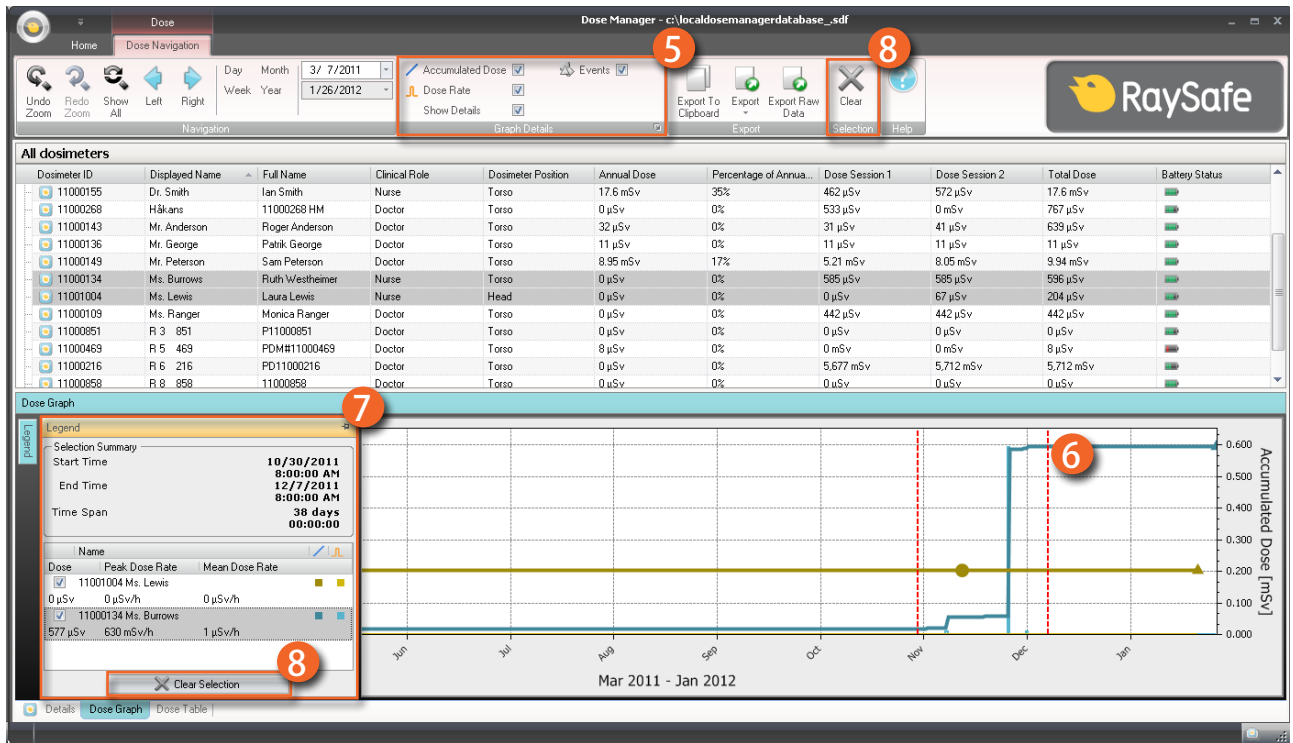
Dose

Dose Manager - c:\localdosemanagerdatabase_.sdf

Home | Dose Navigation

Undo Zoom | Redo Zoom | Show All | Left | Right | Day | Month | Week | Year | 3/ 7/2011 | 1/26/2012

Navigation

Accumulated Dose | Events | Dose Rate | Show Details

Graph Details

5

Export To Clipboard | Export | Export Raw Data

Export

8

Clear

Selection | Help

RaySafe

All dosimeters

| Dosimeter ID | Displayed Name | Full Name | Clinical Role | Dosimeter Position | Annual Dose | Percentage of Annua... | Dose Session 1 | Dose Session 2 | Total Dose | Battery Status |
|---|---|---|---|---|---|---|---|---|---|---|
| 11000155 | Dr. Smith | Ian Smith | Nurse | Torso | 17.6 mSv | 35% | 462 µSv | 572 µSv | 17.6 mSv | |
| 11000268 | Håkans | 11000268 HM | Doctor | Torso | 0 µSv | 0% | 533 µSv | 0 mSv | 767 µSv | |
| 11000143 | Mr. Anderson | Roger Anderson | Doctor | Torso | 32 µSv | 0% | 31 µSv | 41 µSv | 639 µSv | |
| 11000136 | Mr. George | Patrik George | Doctor | Torso | 11 µSv | 0% | 11 µSv | 11 µSv | 11 µSv | |
| 11000149 | Mr. Peterson | Sam Peterson | Doctor | Torso | 8.95 mSv | 17% | 5.21 mSv | 8.05 mSv | 9.94 mSv | |
| 11000134 | Ms. Burrows | Ruth Westheimer | Nurse | Torso | 0 µSv | 0% | 585 µSv | 585 µSv | 596 µSv | |
| 11001004 | Ms. Lewis | Laura Lewis | Nurse | Head | 0 µSv | 0% | 0 µSv | 67 µSv | 204 µSv | |
| 11000109 | Ms. Ranger | Monica Ranger | Doctor | Torso | 0 µSv | 0% | 442 µSv | 442 µSv | 442 µSv | |
| 11000851 | R 3 851 | P11000851 | Doctor | Torso | 0 µSv | 0% | 0 µSv | 0 µSv | 0 µSv | |
| 11000469 | R 5 469 | PDM#11000469 | Doctor | Torso | 8 µSv | 0% | 0 mSv | 0 mSv | 8 µSv | |
| 11000216 | R 6 216 | PD11000216 | Doctor | Torso | 0 µSv | 0% | 5,677 mSv | 5,712 mSv | 5,712 mSv | |
| 11000858 | R 8 858 | 11000858 | Doctor | Torso | 0 µSv | 0% | 0 µSv | 0 µSv | 0 µSv | |

Dose Graph

Legend

7

Legend

Selection Summary
Start Time 10/30/2011 8:00:00 AM
End Time 12/7/2011 8:00:00 AM
Time Span 38 days 00:00:00

| Name | | |
|---|---|---|
| Dose | Peak Dose Rate | Mean Dose Rate |
| 11001004 Ms. Lewis | | |
| 0 µSv | 0 µSv/h | 0 µSv/h |
| 11000134 Ms. Burrows | | |
| 577 µSv | 630 mSv/h | 1 µSv/h |

8

Clear Selection

6

0.600 0.500 0.400 0.300 0.200 0.100 0.000

Accumulated Dose [mSv]

Jun Jul Aug Sep Oct Nov Dec Jan

Mar 2011 - Jan 2012

Details | Dose Graph | Dose Table